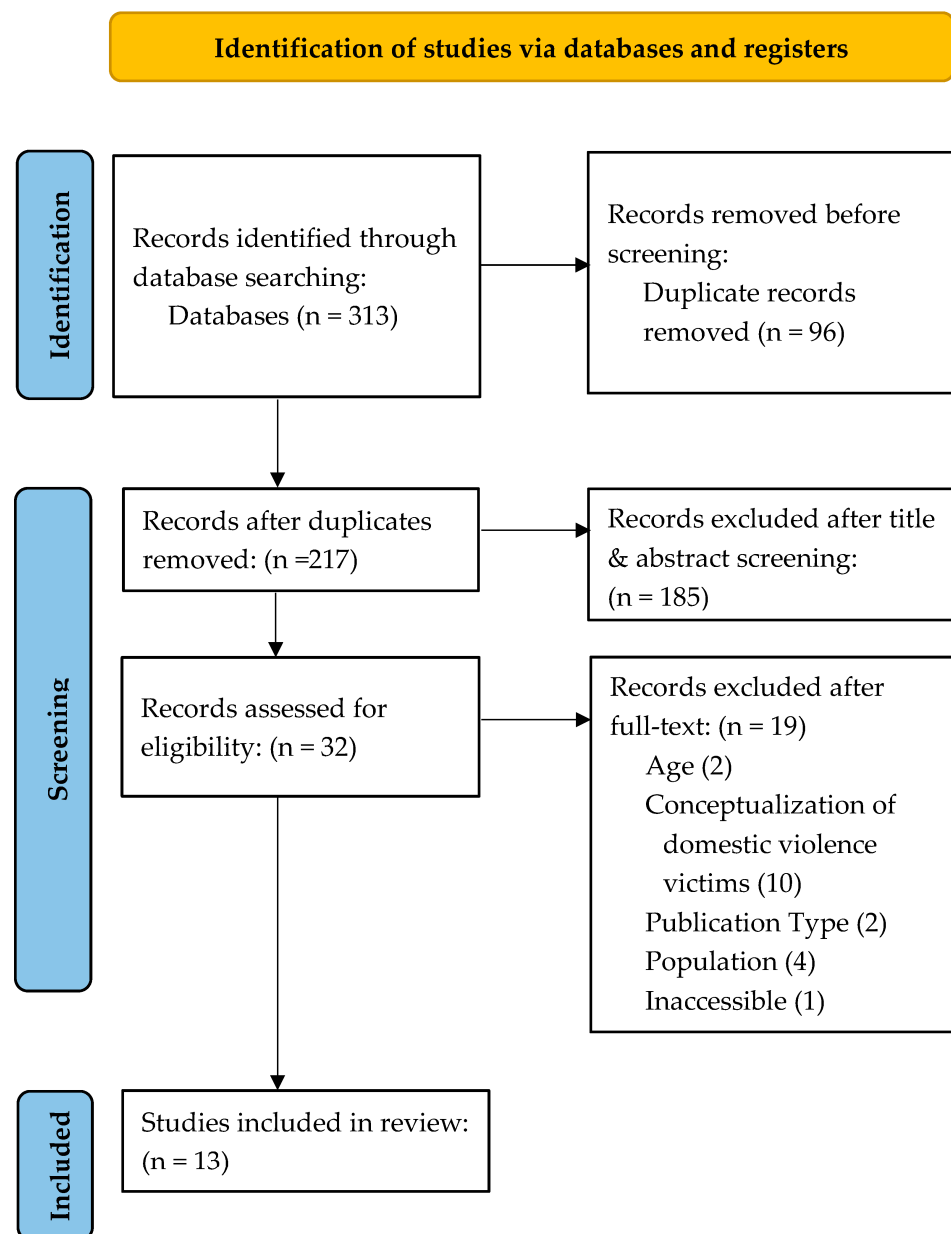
Identification of studies via databases and registers

Identification

Records identified through database searching:
Databases (n = 313)

Records removed before screening:
Duplicate records removed (n = 96)

Screening

Records after duplicates removed: (n =217)

Records excluded after title & abstract screening: (n = 185)

Records assessed for eligibility: (n = 32)

Records excluded after full-text: (n = 19)
Age (2)
Conceptualization of domestic violence victims (10)
Publication Type (2)
Population (4)
Inaccessible (1)

Included

Studies included in review: (n = 13)